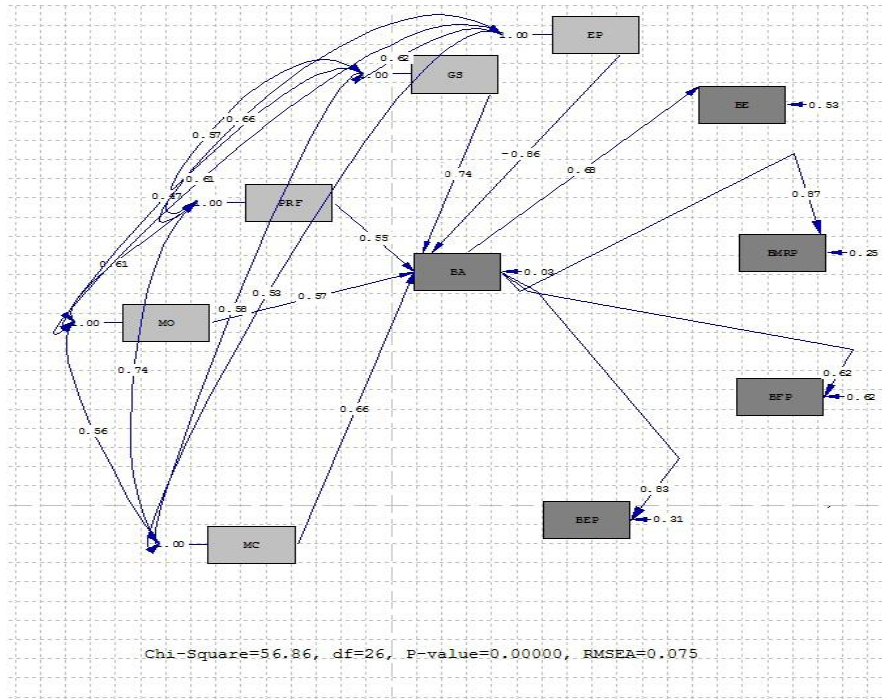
1.00 EP

0.62

1.00 GS

BE 0.53

0.57

0.66

-0.86

0.74

0.68

0.61

0.47

1.00 PRF

0.87

0.55

BMRP 0.25

BA 0.03

0.61

0.53

0.57

1.00 MO

0.58

0.74

0.62

BFP 0.62

0.66

0.56

0.83

BEP 0.31

1.00 MC

Chi-Square=56.86, df=26, P-value=0.00000, RMSEA=0.075